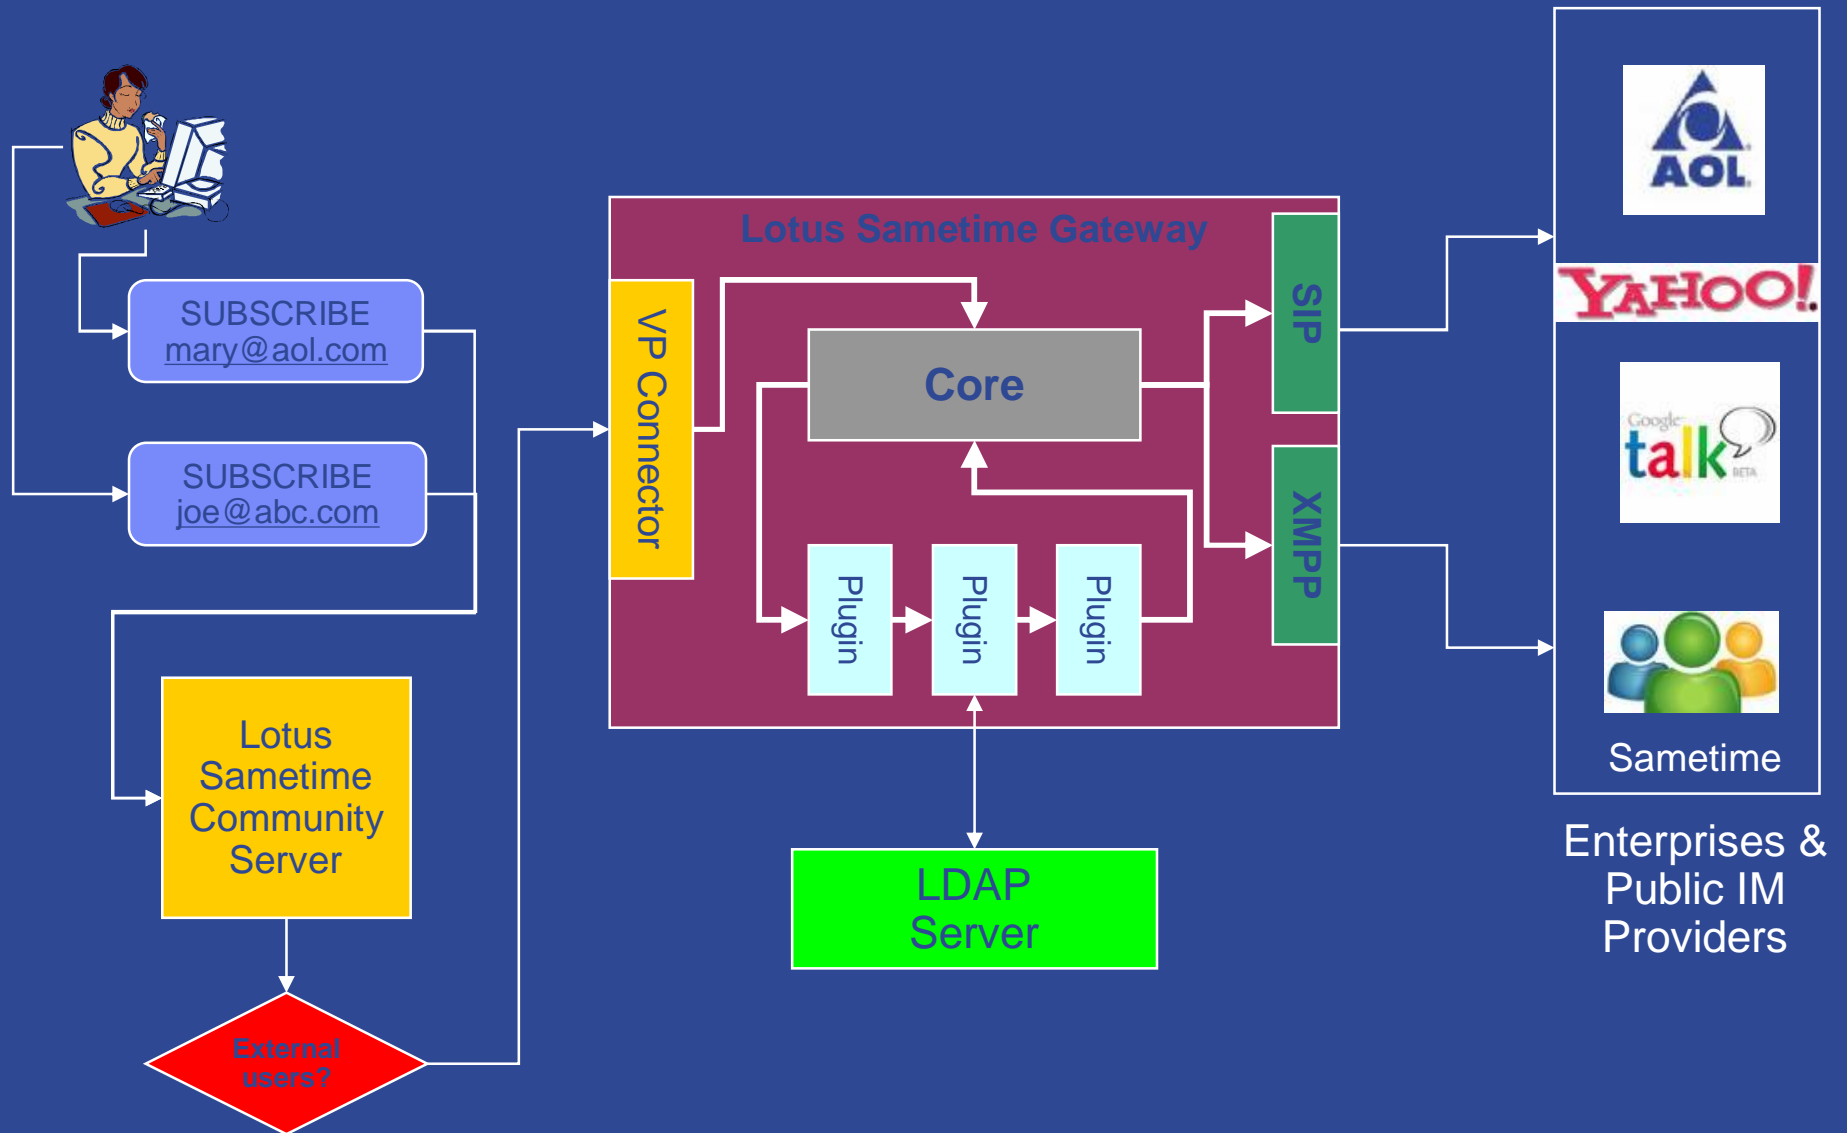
SUBSCRIBE
mary@aol.com

SUBSCRIBE
joe@abc.com

Lotus Sametime Community Server

External users?

Lotus Sametime Gateway

VP Connector

Core

Plugin

Plugin

Plugin

SIP

XMPP

LDAP Server

AOL

YAHOO!

Google talk BETA

Sametime

Enterprises & Public IM Providers